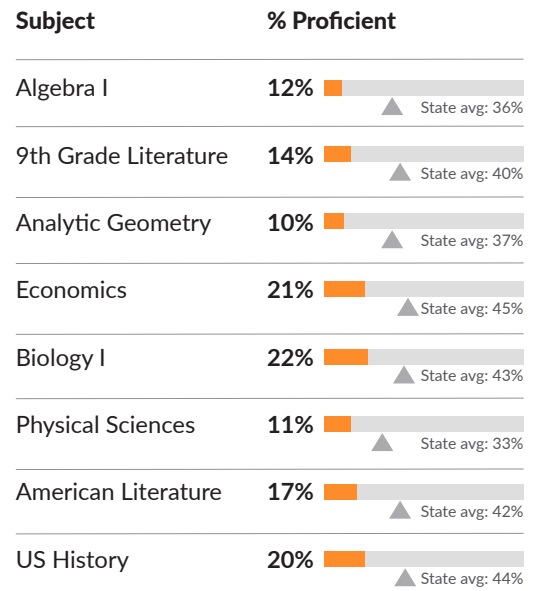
| Subject | % Proficient |
|---|---|
| Algebra I | 12% State avg: 36% |
| 9th Grade Literature | 14% State avg: 40% |
| Analytic Geometry | 10% State avg: 37% |
| Economics | 21% State avg: 45% |
| Biology I | 22% State avg: 43% |
| Physical Sciences | 11% State avg: 33% |
| American Literature | 17% State avg: 42% |
| US History | 20% State avg: 44% |